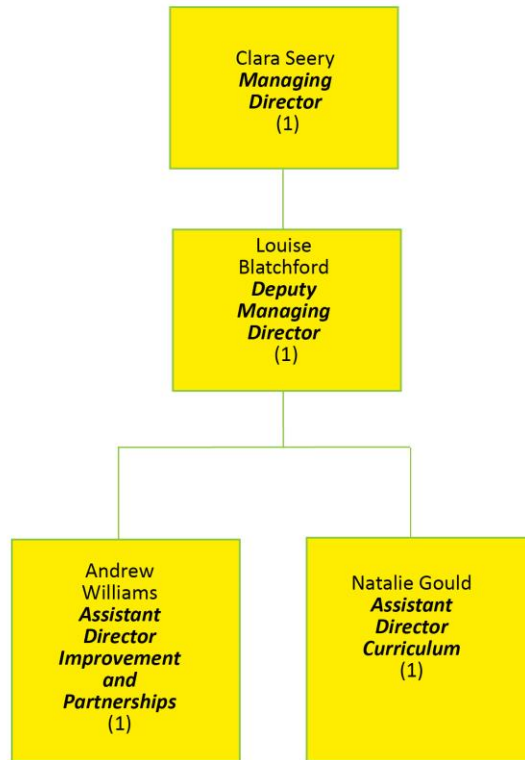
Clara Seery
***Managing Director***
(1)

Louise Blatchford
***Deputy Managing Director***
(1)

Andrew Williams
***Assistant Director Improvement and Partnerships***
(1)

Natalie Gould
***Assistant Director Curriculum***
(1)